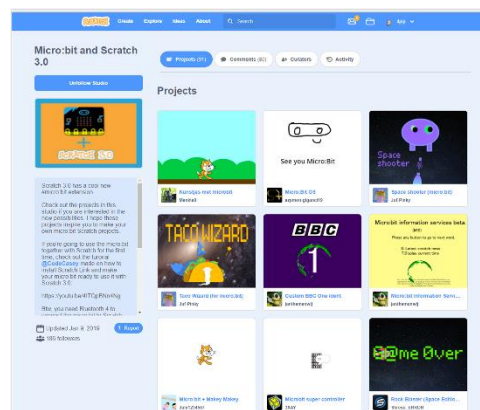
Scratch Create Explore Ideas About Search Ajw

Micro:bit and Scratch 3.0

Unfollow Studio

Scratch 3.0 has a cool new micro:bit extension.

Check out the projects in this studio if you are interested in the new possibilities. I hope these projects inspire you to make your own micro:bit Scratch projects.

If you're going to use the micro:bit together with Scratch for the first time, check out the tutorial @CodeCasey made on how to install Scratch Link and make your micro:bit ready to use it with Scratch 3.0:

https://youtu.be/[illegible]

Btw, you need Bluetooth 4 to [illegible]

Updated Jun 8, 2019 Report

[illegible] followers

Projects (51) Comments (6) Curators Activity

Projects

See you Micro:Bit

Space shooter

Aurelias met microbit
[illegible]

Micro:Bit 0.0
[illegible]

Space shooter (micro:bit)
Jaf Pinky

TACO WIZARD

BBC

Micro:bit information services beta

Taco Wizard (for micro:bit)
Jaf Pinky

Custom BBC One Idents
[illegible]

Micro:bit Information Servi...
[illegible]

@@me Over

Micro:bit + Makey Makey
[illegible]

Micro:bit super controller
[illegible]

Rock Blaster (Space Editio...
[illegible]